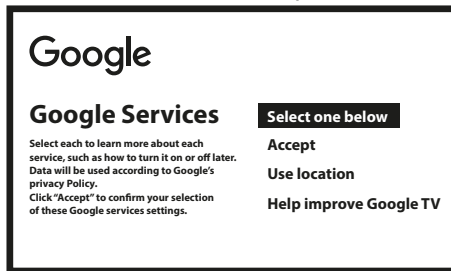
Google

Google Services

Select each to learn more about each service, such as how to turn it on or off later. Data will be used according to Google's privacy Policy.
Click "Accept" to confirm your selection of these Google services settings.

Select one below

Accept

Use location

Help improve Google TV